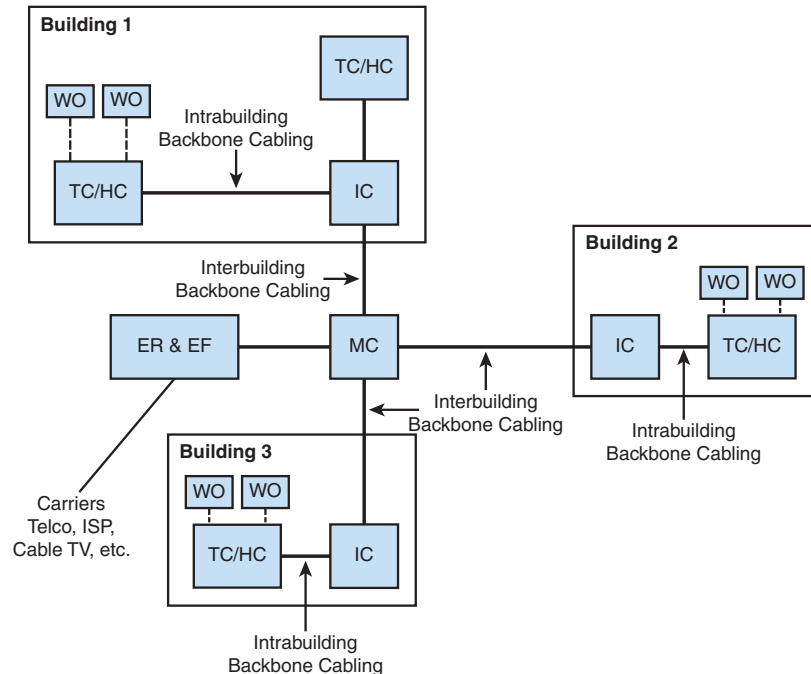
Building 1

TC/HC

WO

WO

Intrabuilding Backbone Cabling

TC/HC

IC

Building 2

Interbuilding Backbone Cabling

WO

WO

ER & EF

MC

IC

TC/HC

Interbuilding Backbone Cabling

Intrabuilding Backbone Cabling

Building 3

WO

WO

Carriers Telco, ISP, Cable TV, etc.

TC/HC

IC

Intrabuilding Backbone Cabling